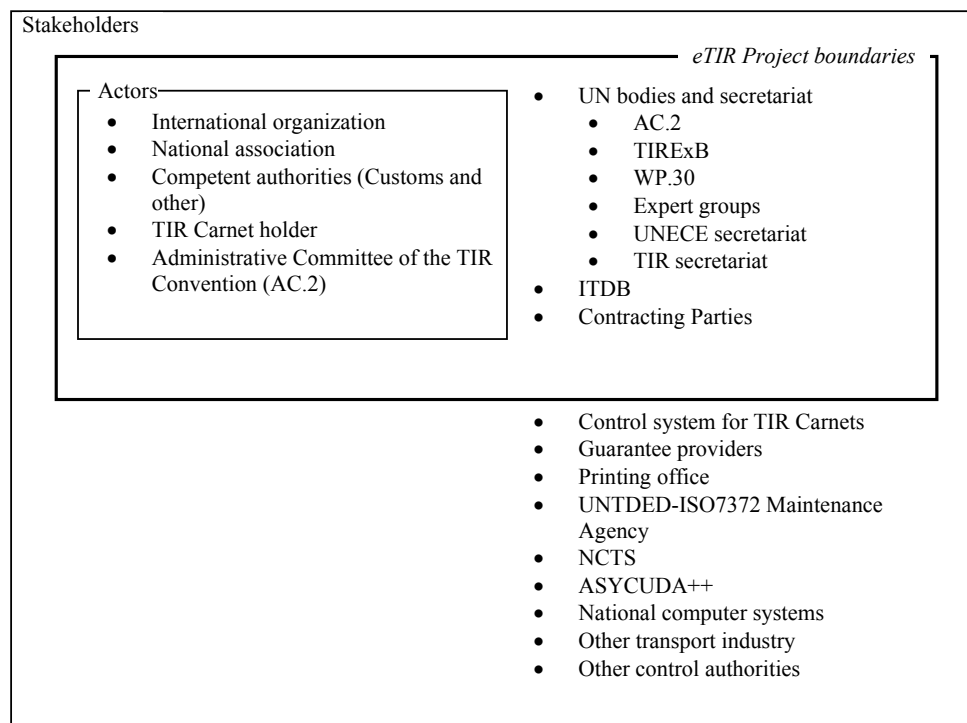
Stakeholders

eTIR Project boundaries

Actors
- International organization
- National association
- Competent authorities (Customs and other)
- TIR Carnet holder
- Administrative Committee of the TIR Convention (AC.2)

- UN bodies and secretariat
  - AC.2
  - TIRExB
  - WP.30
  - Expert groups
  - UNECE secretariat
  - TIR secretariat
- ITDB
- Contracting Parties

- Control system for TIR Carnets
- Guarantee providers
- Printing office
- UNTDED-ISO7372 Maintenance Agency
- NCTS
- ASYCUDA++
- National computer systems
- Other transport industry
- Other control authorities